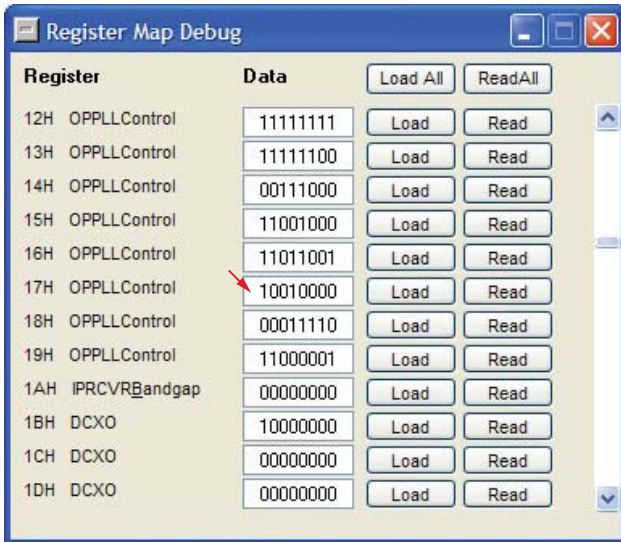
Register Map Debug

| Register | Data | Load All | ReadAll |
|---|---|---|---|
| 12H OPPLLControl | 11111111 | Load | Read |
| 13H OPPLLControl | 11111100 | Load | Read |
| 14H OPPLLControl | 00111000 | Load | Read |
| 15H OPPLLControl | 11001000 | Load | Read |
| 16H OPPLLControl | 11011001 | Load | Read |
| 17H OPPLLControl | 10010000 | Load | Read |
| 18H OPPLLControl | 00011110 | Load | Read |
| 19H OPPLLControl | 11000001 | Load | Read |
| 1AH IPRCVRBandgap | 00000000 | Load | Read |
| 1BH DCXO | 10000000 | Load | Read |
| 1CH DCXO | 00000000 | Load | Read |
| 1DH DCXO | 00000000 | Load | Read |